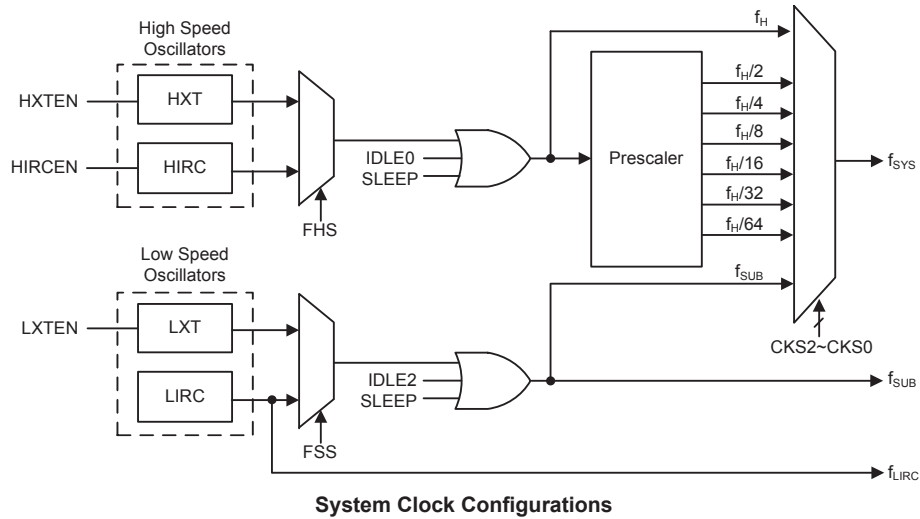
High Speed Oscillators

HXTEN

HXT

HIRCEN

HIRC

FHS

IDLE0
SLEEP

$f_H$

Prescaler

$f_H/2$

$f_H/4$

$f_H/8$

$f_H/16$

$f_H/32$

$f_H/64$

$f_{SYS}$

Low Speed Oscillators

LXTEN

LXT

LIRC

FSS

IDLE2
SLEEP

$f_{SUB}$

CKS2~CKS0

$f_{SUB}$

$f_{LIRC}$

System Clock Configurations